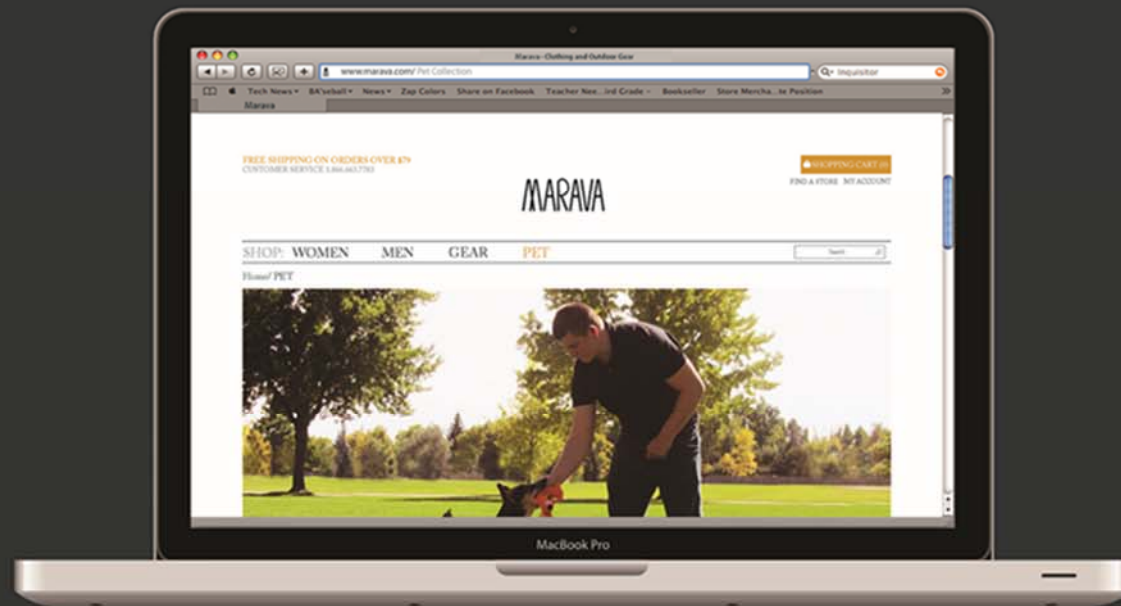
Marava - Clothing and Outdoor Gear

www.marava.com/ Pet Collection

Inquisitor

Tech News ▾ BA'seball ▾ News ▾ Zap Colors Share on Facebook Teacher Nee...ird Grade ▾ Bookseller Store Mercha...te Position

Marava

FREE SHIPPING ON ORDERS OVER $79
CUSTOMER SERVICE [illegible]

SHOPPING CART (0)
FIND A STORE MY ACCOUNT

MARAVA

SHOP: WOMEN MEN GEAR PET

Search

Home/ PET

MacBook Pro